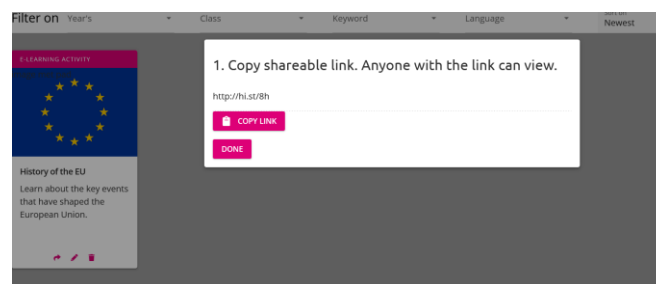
Filter on Year's

Class

Keyword

Language

Sort on
Newest

E-LEARNING ACTIVITY

History of the EU

Learn about the key events that have shaped the European Union.

1. Copy shareable link. Anyone with the link can view.

http://hi.st/8h

COPY LINK

DONE